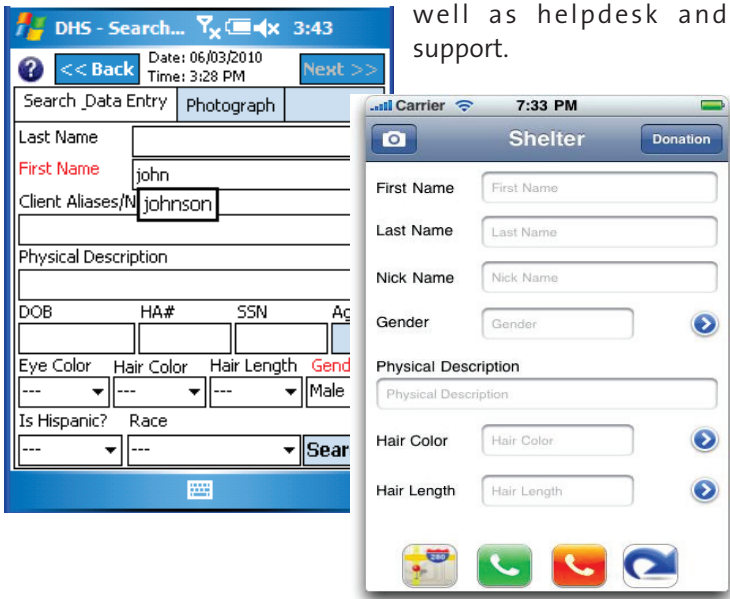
DHS - Search... 3:43

Date: 06/03/2010
Time: 3:28 PM

<< Back

Next >>

Search Data Entry

Photograph

Last Name

First Name

john

Client Aliases/N

johnson

Physical Description

DOB

HA#

SSN

Ag

Eye Color

Hair Color

Hair Length

Gend

---

---

---

Male

Is Hispanic?

Race

---

---

Sear

well as helpdesk and support.

Carrier

7:33 PM

Shelter

Donation

First Name

First Name

Last Name

Last Name

Nick Name

Nick Name

Gender

Gender

Physical Description

Physical Description

Hair Color

Hair Color

Hair Length

Hair Length

280